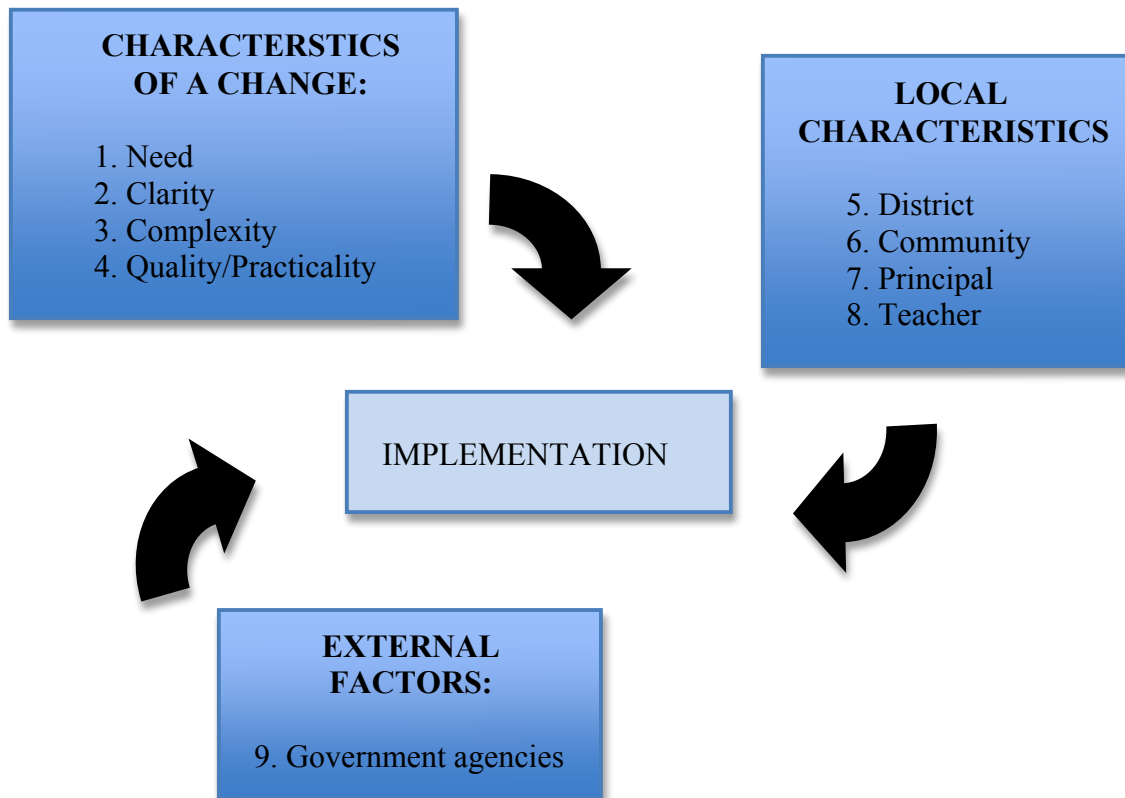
CHARACTERSTICS OF A CHANGE:

1. Need
2. Clarity
3. Complexity
4. Quality/Practicality

LOCAL CHARACTERISTICS

5. District
6. Community
7. Principal
8. Teacher

IMPLEMENTATION

EXTERNAL FACTORS:

9. Government agencies